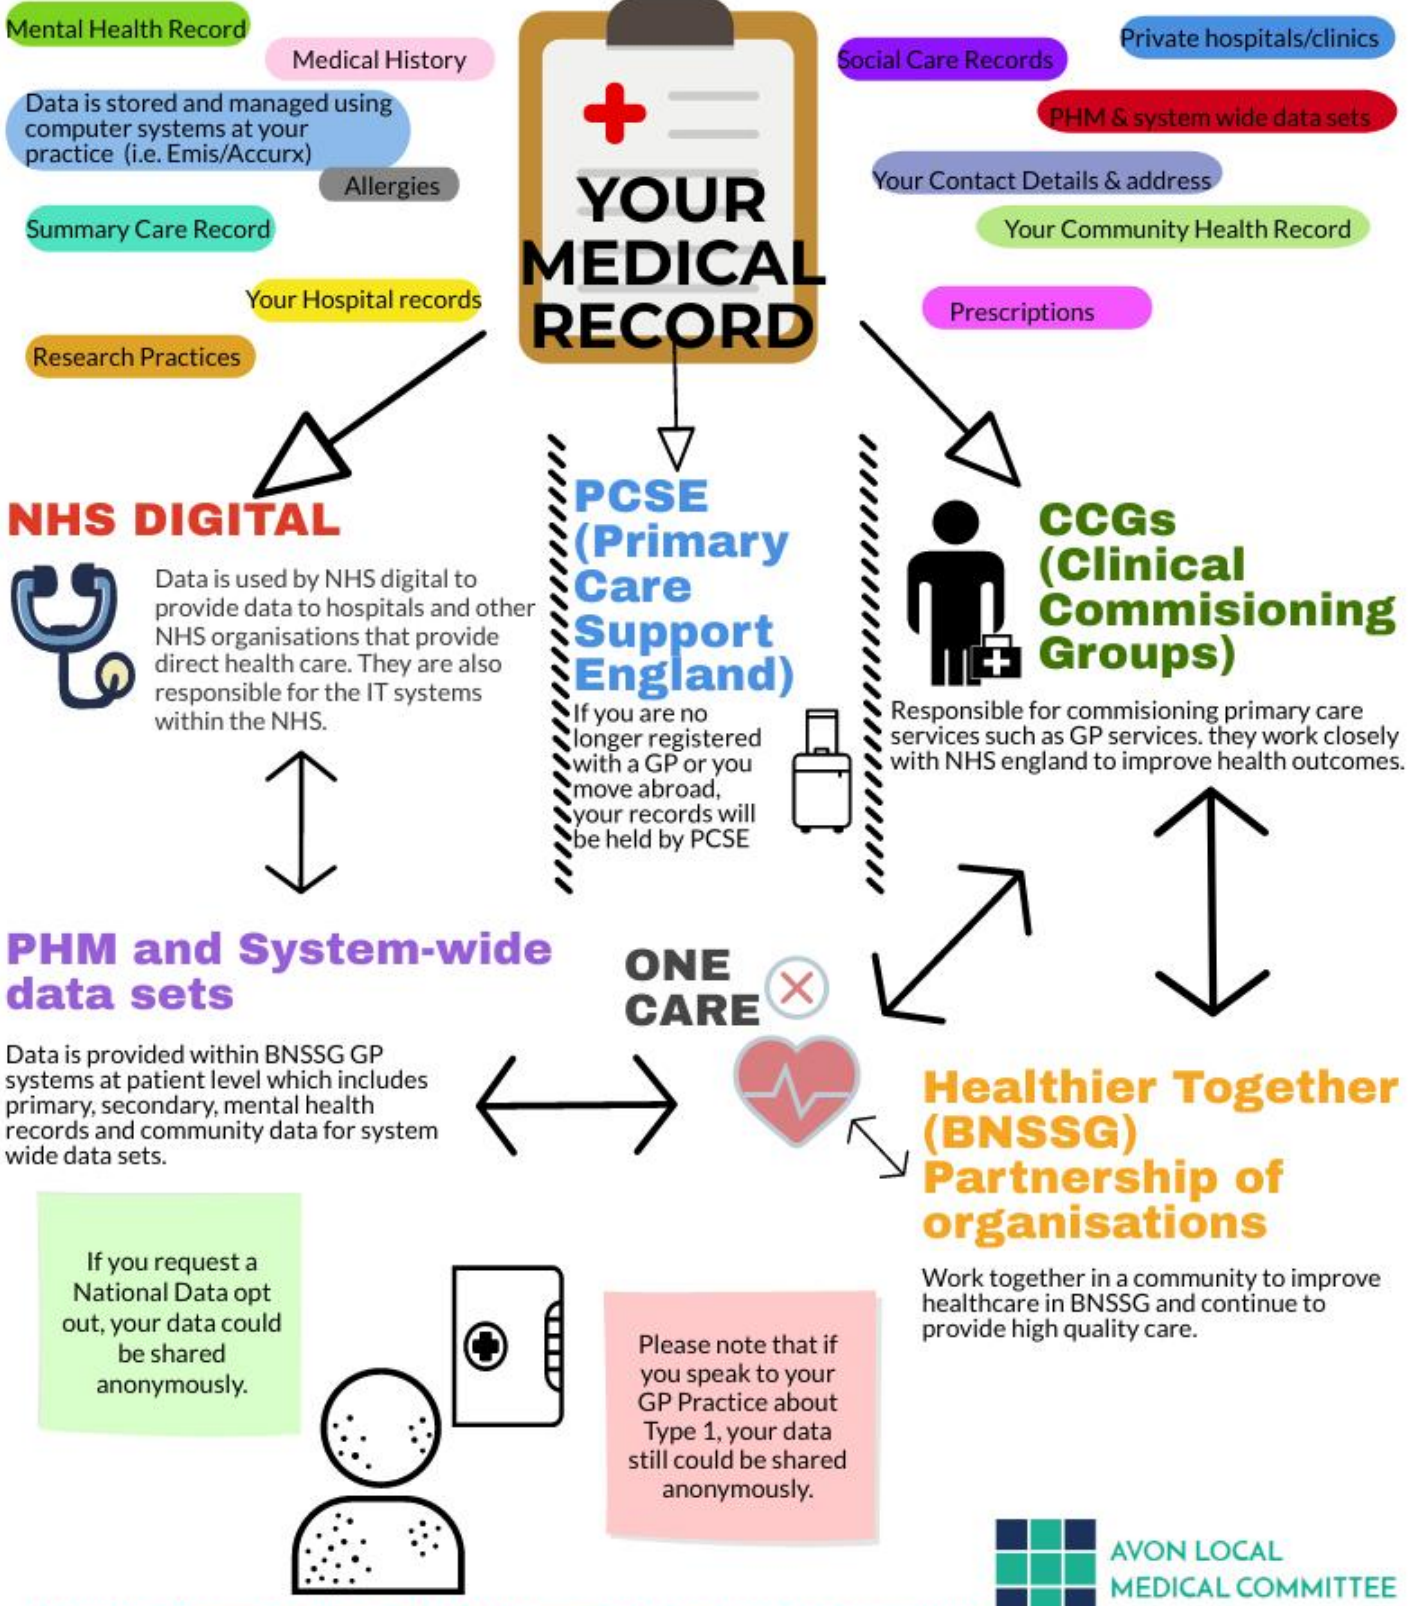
Mental Health Record

Medical History

Data is stored and managed using computer systems at your practice (i.e. Emis/Accurx)

Allergies

Summary Care Record

Your Hospital records

Research Practices

YOUR MEDICAL RECORD

Social Care Records

Private hospitals/clinics

PHM & system wide data sets

Your Contact Details & address

Your Community Health Record

Prescriptions

NHS DIGITAL

Data is used by NHS digital to provide data to hospitals and other NHS organisations that provide direct health care. They are also responsible for the IT systems within the NHS.

PCSE (Primary Care Support England)

If you are no longer registered with a GP or you move abroad, your records will be held by PCSE

CCGs (Clinical Commisioning Groups)

Responsible for commisioning primary care services such as GP services. they work closely with NHS england to improve health outcomes.

PHM and System-wide data sets

Data is provided within BNSSG GP systems at patient level which includes primary, secondary, mental health records and community data for system wide data sets.

ONE CARE

Healthier Together (BNSSG) Partnership of organisations

Work together in a community to improve healthcare in BNSSG and continue to provide high quality care.

If you request a National Data opt out, your data could be shared anonymously.

Please note that if you speak to your GP Practice about Type 1, your data still could be shared anonymously.

AVON LOCAL MEDICAL COMMITTEE